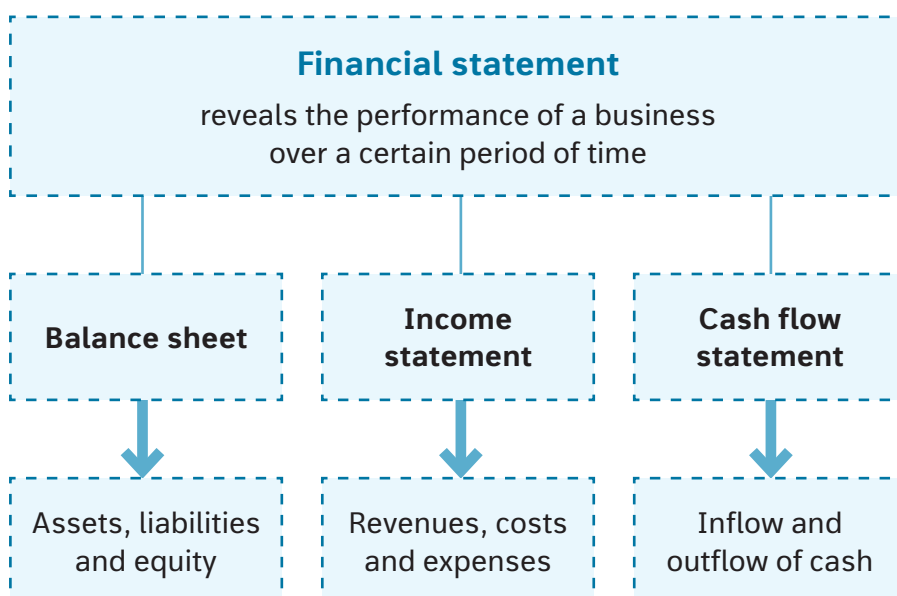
Financial statement
reveals the performance of a business over a certain period of time

Balance sheet

Income statement

Cash flow statement

Assets, liabilities and equity

Revenues, costs and expenses

Inflow and outflow of cash